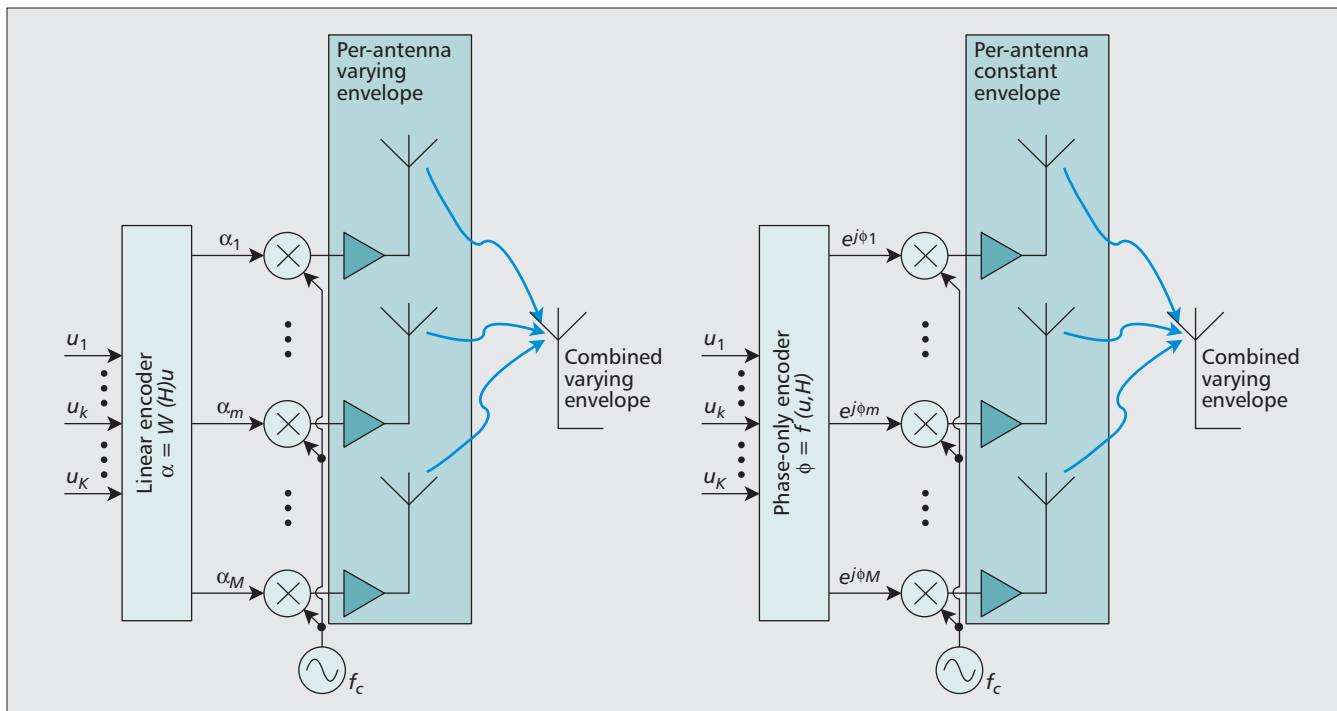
Per-antenna varying envelope

$u_1$
$u_k$
$u_K$

Linear encoder
$\alpha = W(H)u$

$\alpha_1$
$\alpha_m$
$\alpha_M$

$f_c$

Combined varying envelope

Per-antenna constant envelope

$u_1$
$u_k$
$u_K$

Phase-only encoder
$\phi = f(u,H)$

$e^{j\phi_1}$
$e^{j\phi_m}$
$e^{j\phi_M}$

$f_c$

Combined varying envelope